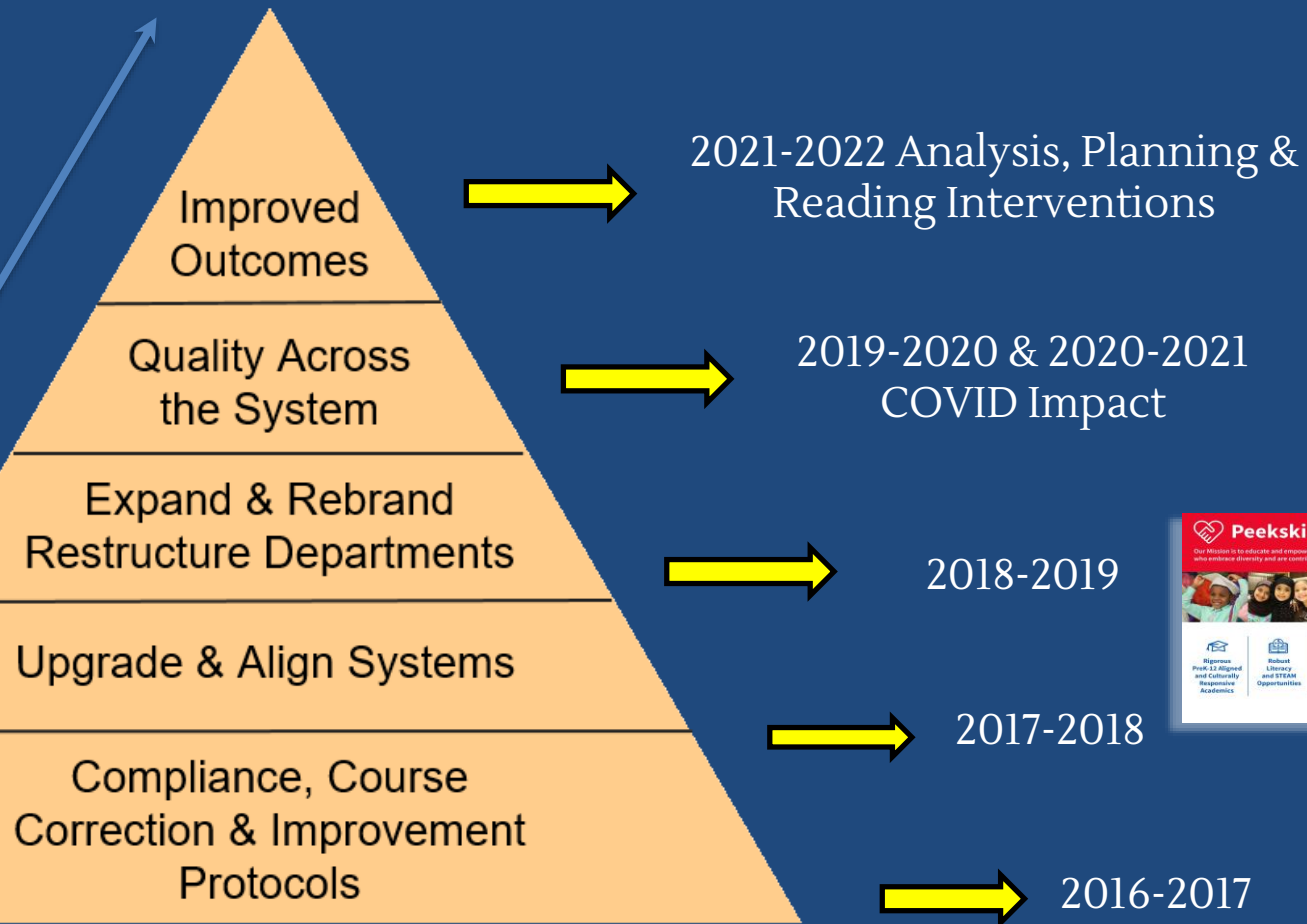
Improved Outcomes

Quality Across the System

Expand & Rebrand Restructure Departments

Upgrade & Align Systems

Compliance, Course Correction & Improvement Protocols

2021-2022 Analysis, Planning & Reading Interventions

2019-2020 & 2020-2021 COVID Impact

2018-2019

Peekski

Our Mission is to educate and empow who embrace diversity and are contri

Rigorous PreK-12 Aligned and Culturally Responsive Academics

Robust Literacy and STEAM Opportunities

2017-2018

2016-2017